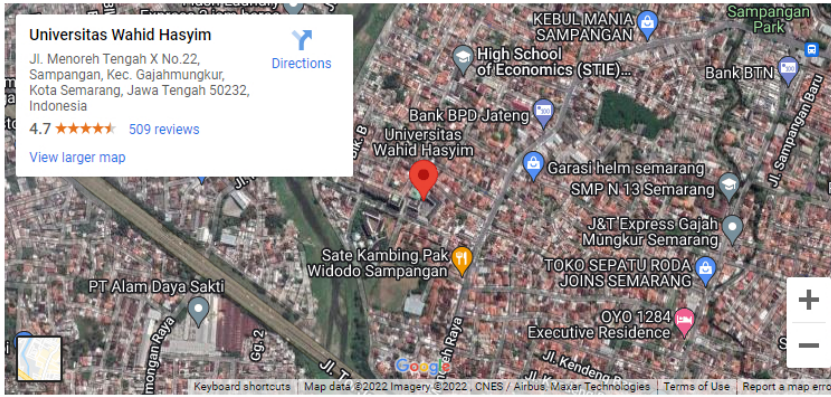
Universitas Wahid Hasyim
Jl. Menoreh Tengah X No.22, Sampangan, Kec. Gajahmungkur, Kota Semarang, Jawa Tengah 50232, Indonesia
Directions
4.7 ★★★★★ 509 reviews
View larger map

KEBUL MANIA SAMPANGAN
Sampangan Park
High School of Economics (STIE)
Bank BTN
Bank BPD Jateng
Universitas Wahid Hasyim
Garasi helm semarang
SMP N 13 Semarang
Jl. Sampangan Baru
J&T Express Gajah Mungkur Semarang
Sate Kambing Pak Widodo Sampangan
TOKO SEPATU RODA JOINS SEMARANG
PT Alam Daya Sakti
OYO 1284 Executive Residence
Jl. Kendeng
Gg. 2
Jl. T
Google
+
−
Keyboard shortcuts | Map data ©2022 Imagery ©2022 , CNES / Airbus, Maxar Technologies | Terms of Use | Report a map erro